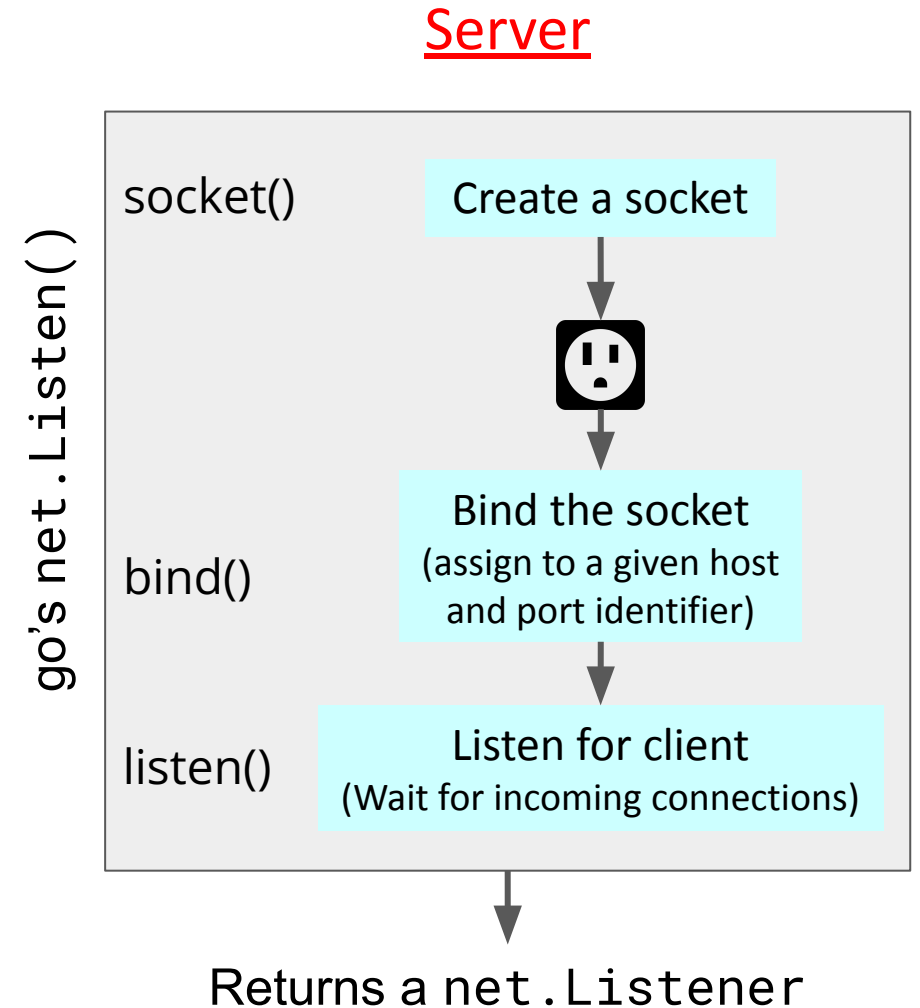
Server

go's net.Listen()

socket()

Create a socket

bind()

Bind the socket
(assign to a given host and port identifier)

listen()

Listen for client
(Wait for incoming connections)

Returns a net.Listener